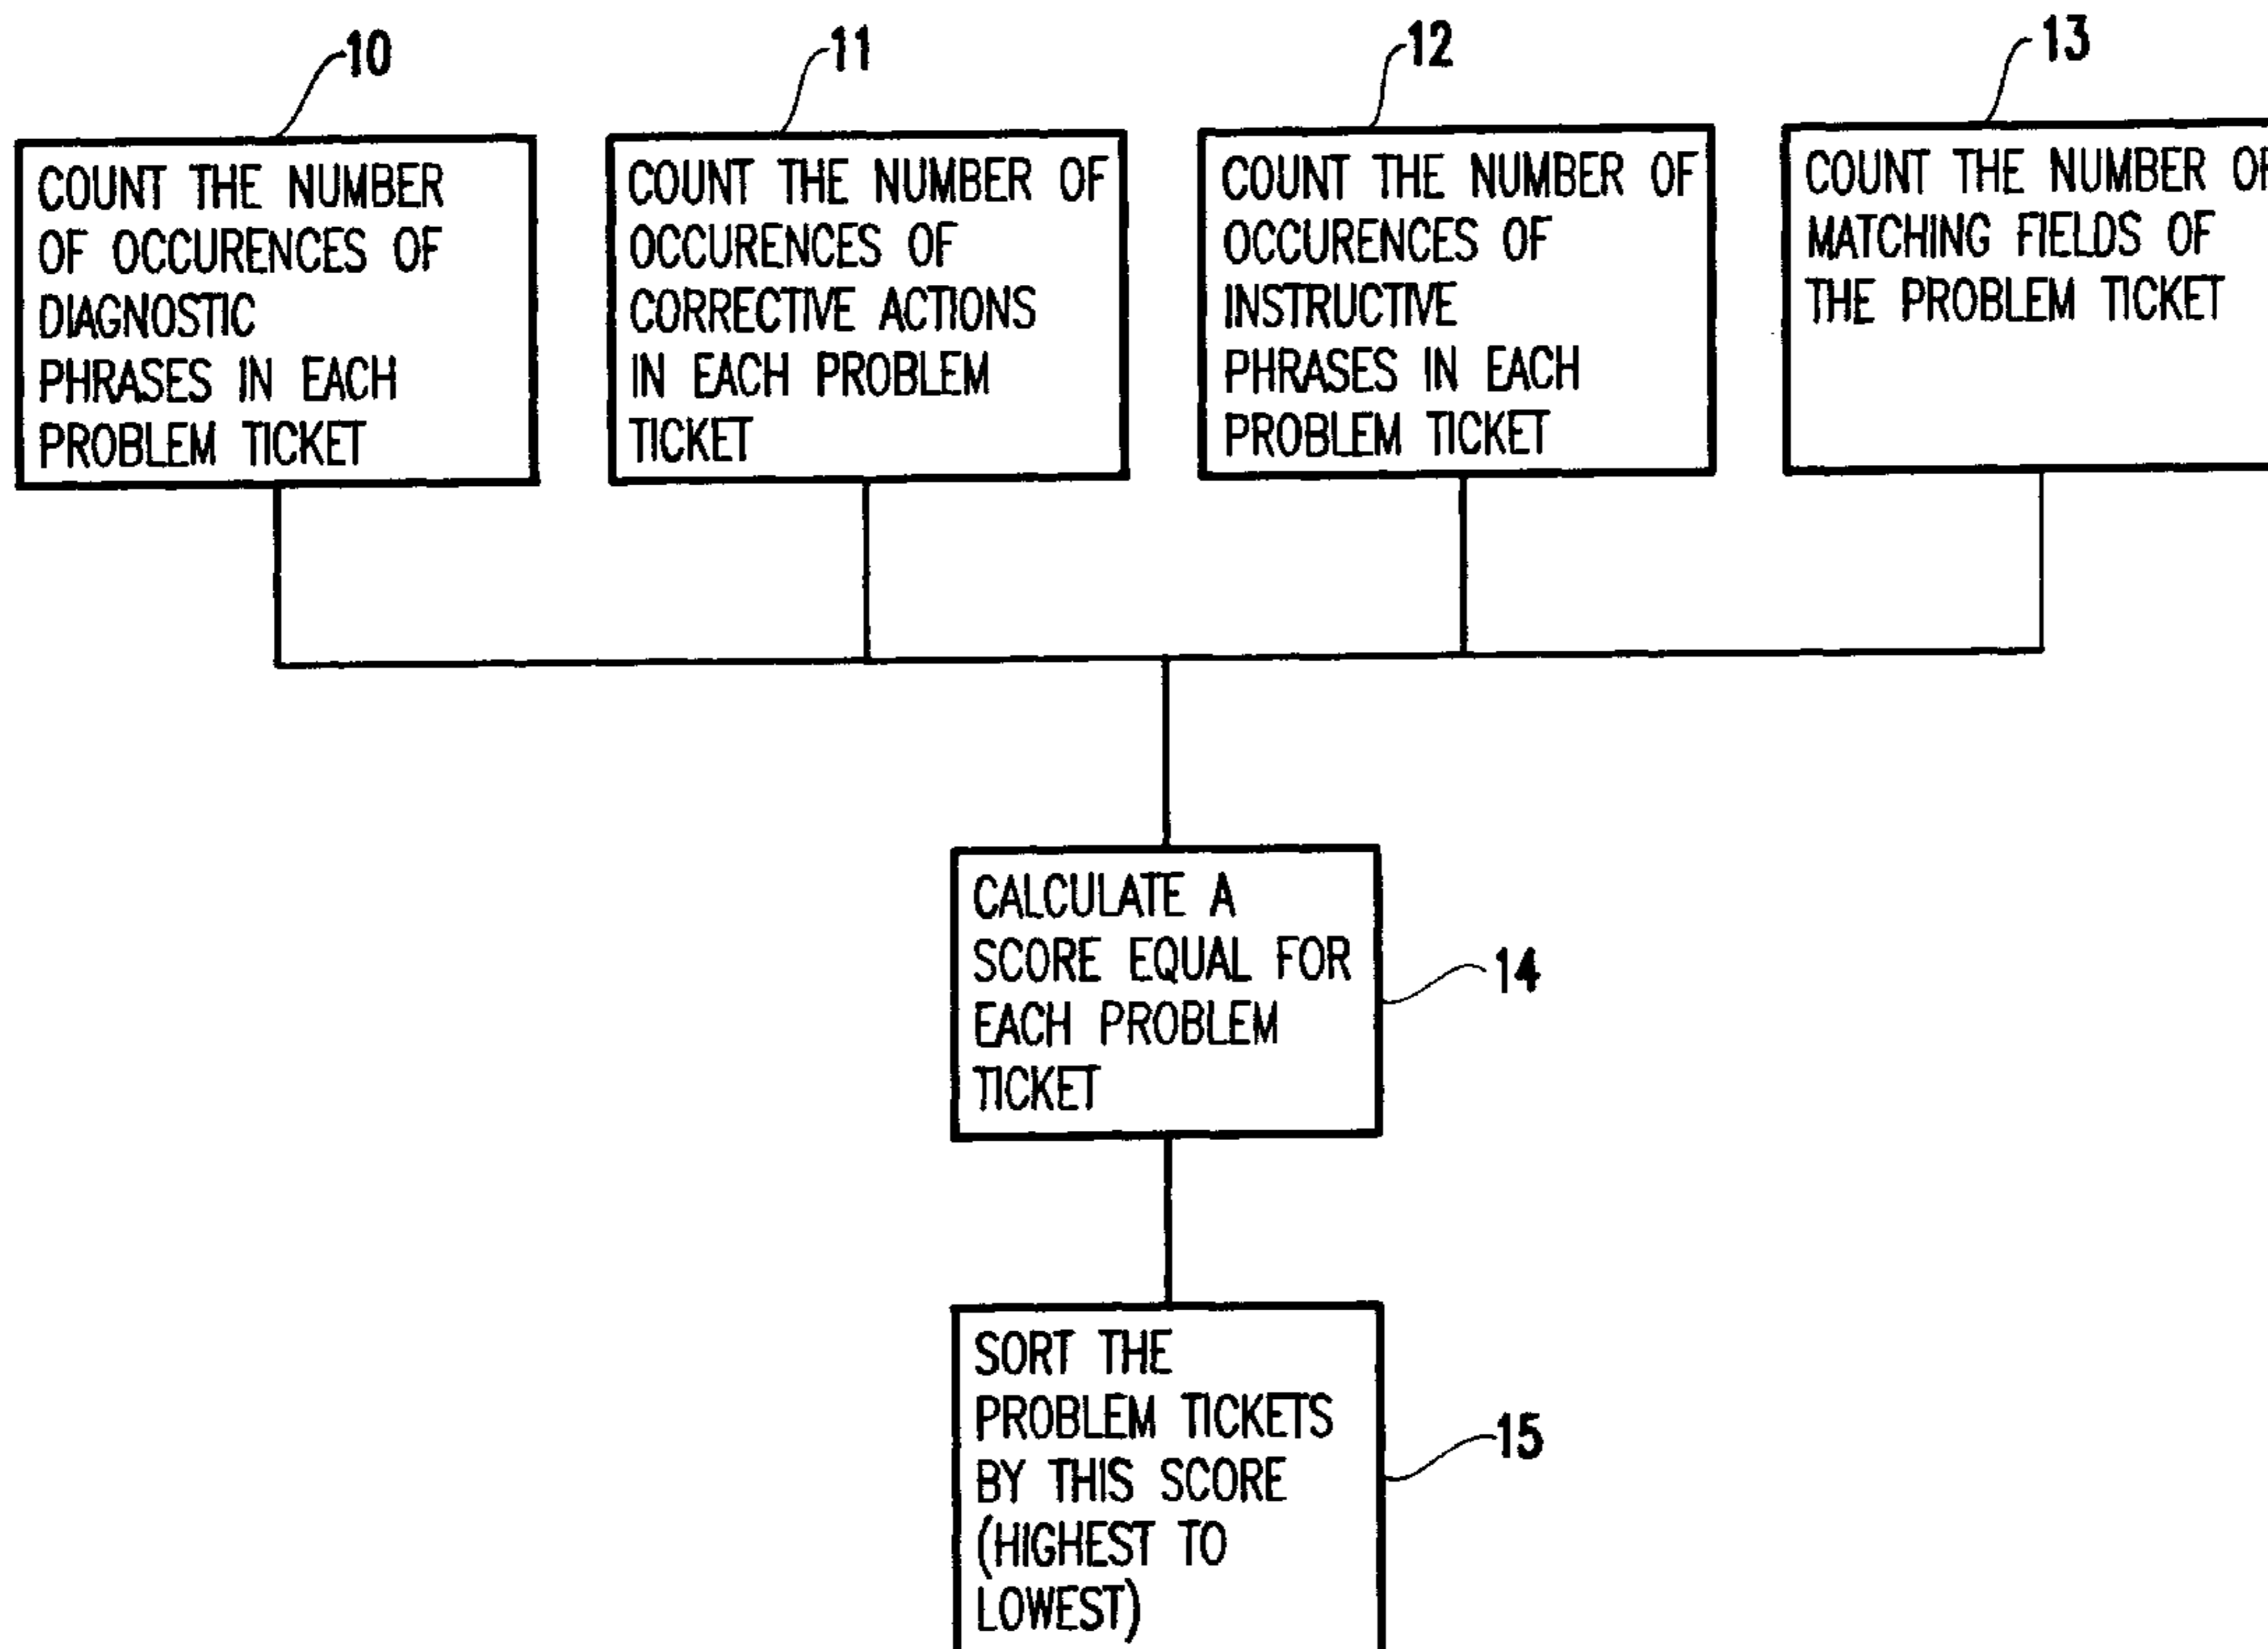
10

COUNT THE NUMBER OF OCCURENCES OF DIAGNOSTIC PHRASES IN EACH PROBLEM TICKET

11

COUNT THE NUMBER OF OCCURENCES OF CORRECTIVE ACTIONS IN EACH PROBLEM TICKET

12

COUNT THE NUMBER OF OCCURENCES OF INSTRUCTIVE PHRASES IN EACH PROBLEM TICKET

13

COUNT THE NUMBER O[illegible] MATCHING FIELDS OF THE PROBLEM TICKET

CALCULATE A SCORE EQUAL FOR EACH PROBLEM TICKET

14

SORT THE PROBLEM TICKETS BY THIS SCORE (HIGHEST TO LOWEST)

15